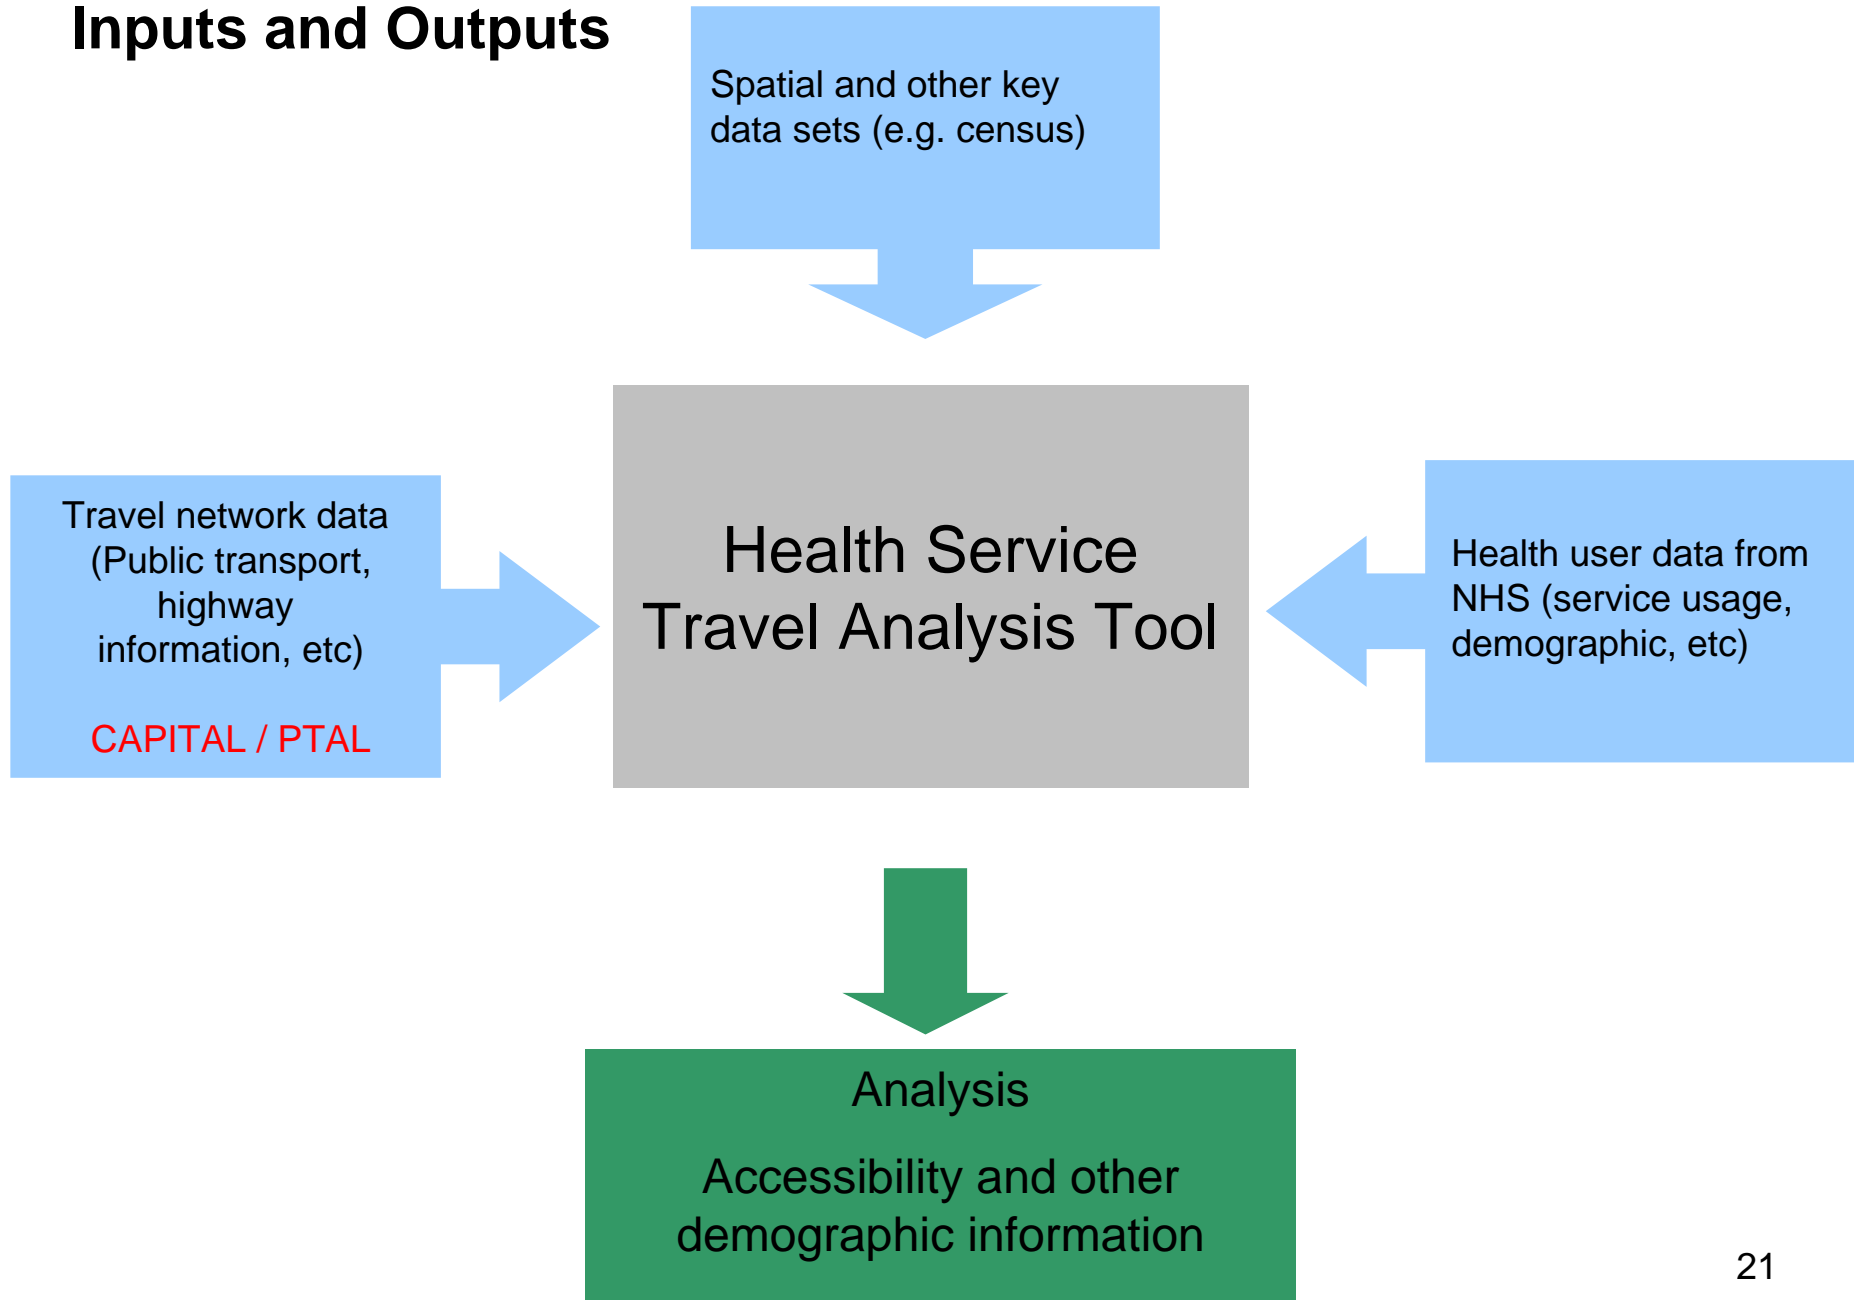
Inputs and Outputs

Spatial and other key data sets (e.g. census)

Travel network data (Public transport, highway information, etc)

CAPITAL / PTAL

Health Service Travel Analysis Tool

Health user data from NHS (service usage, demographic, etc)

Analysis

Accessibility and other demographic information

21